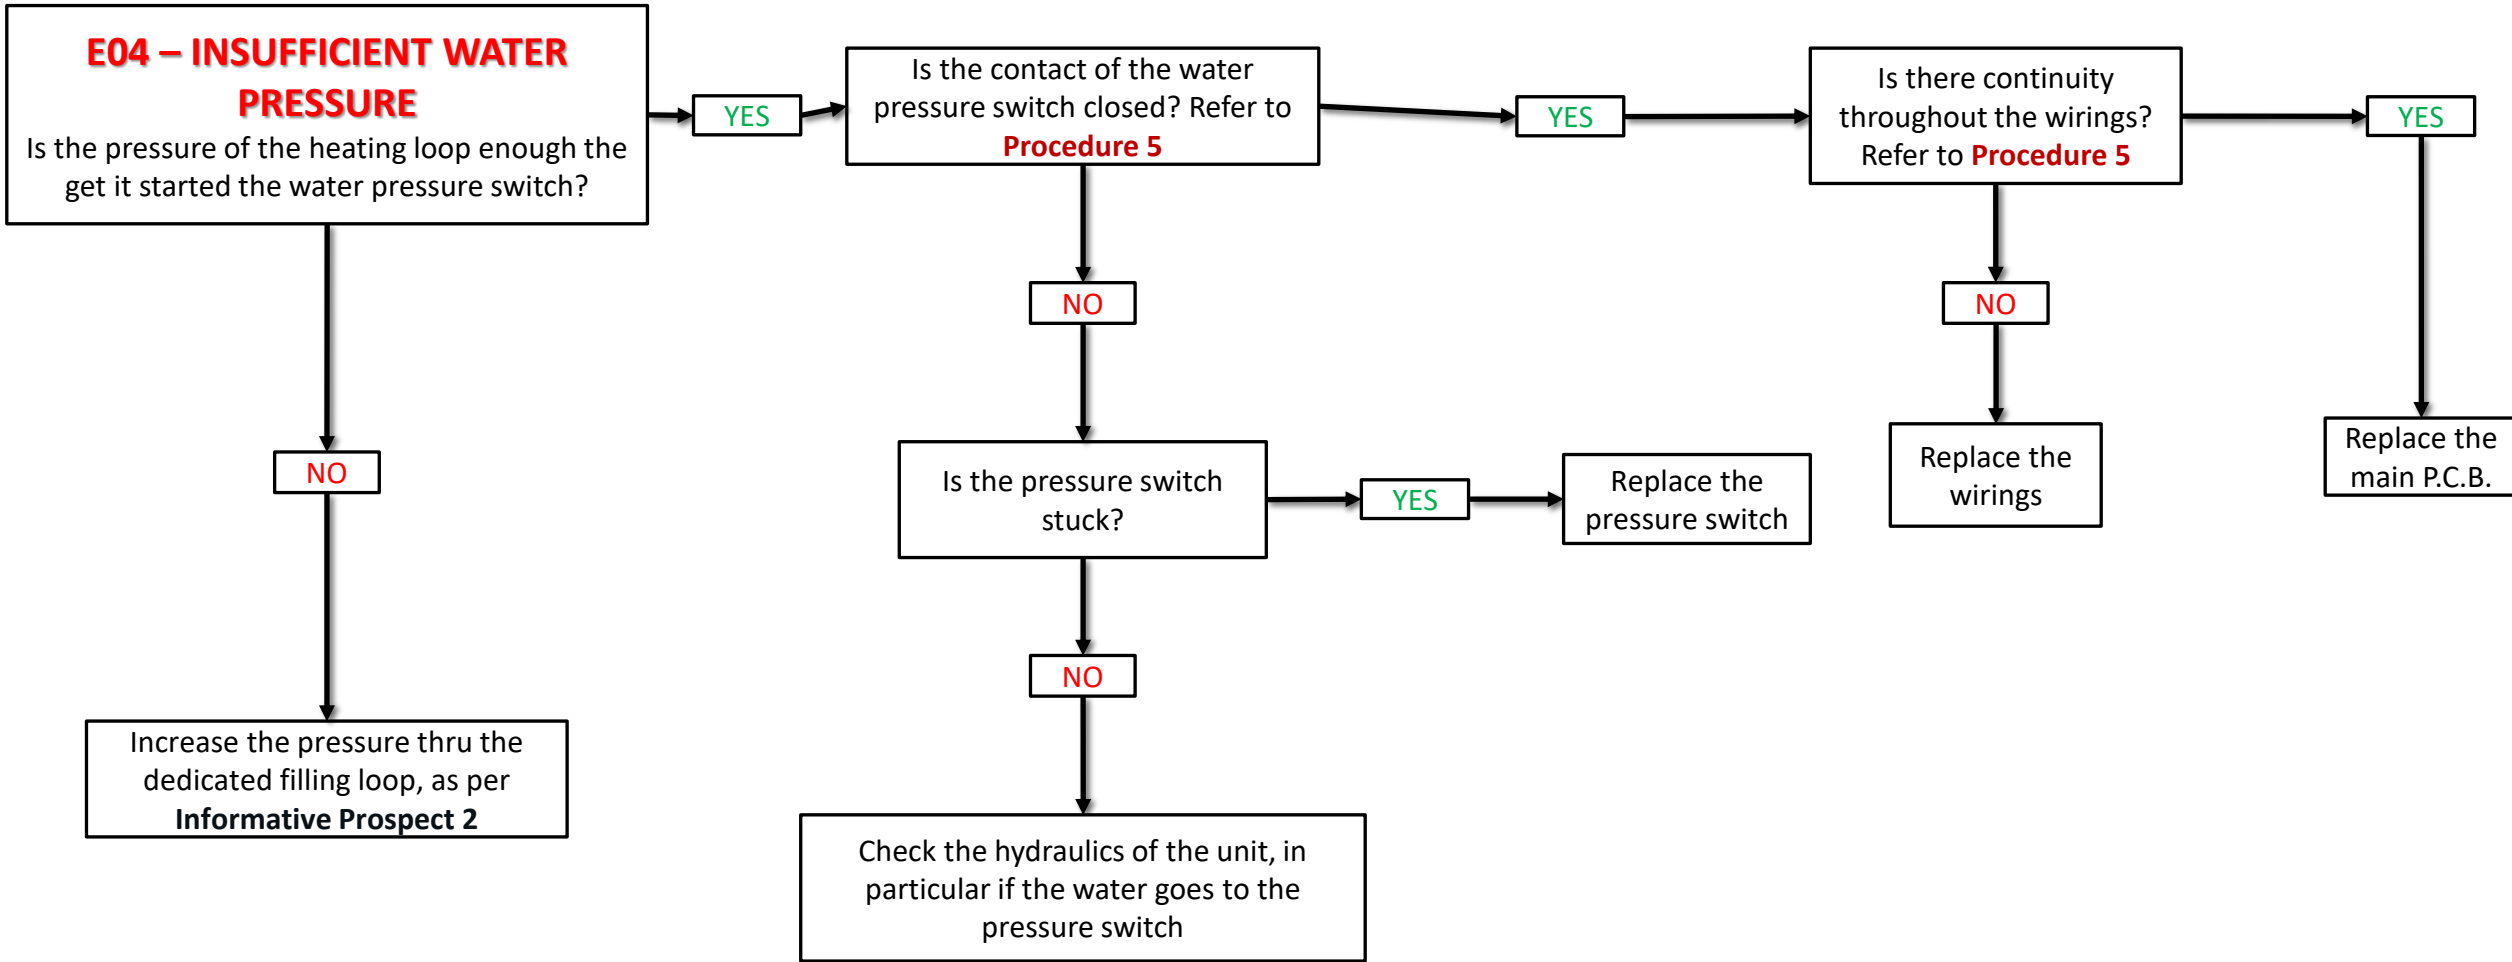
E04 – INSUFFICIENT WATER PRESSURE
Is the pressure of the heating loop enough the get it started the water pressure switch?

YES

Is the contact of the water pressure switch closed? Refer to Procedure 5

YES

Is there continuity throughout the wirings? Refer to Procedure 5

YES

Replace the main P.C.B.

NO

Replace the wirings

NO

Is the pressure switch stuck?

YES

Replace the pressure switch

NO

Check the hydraulics of the unit, in particular if the water goes to the pressure switch

NO

Increase the pressure thru the dedicated filling loop, as per Informative Prospect 2